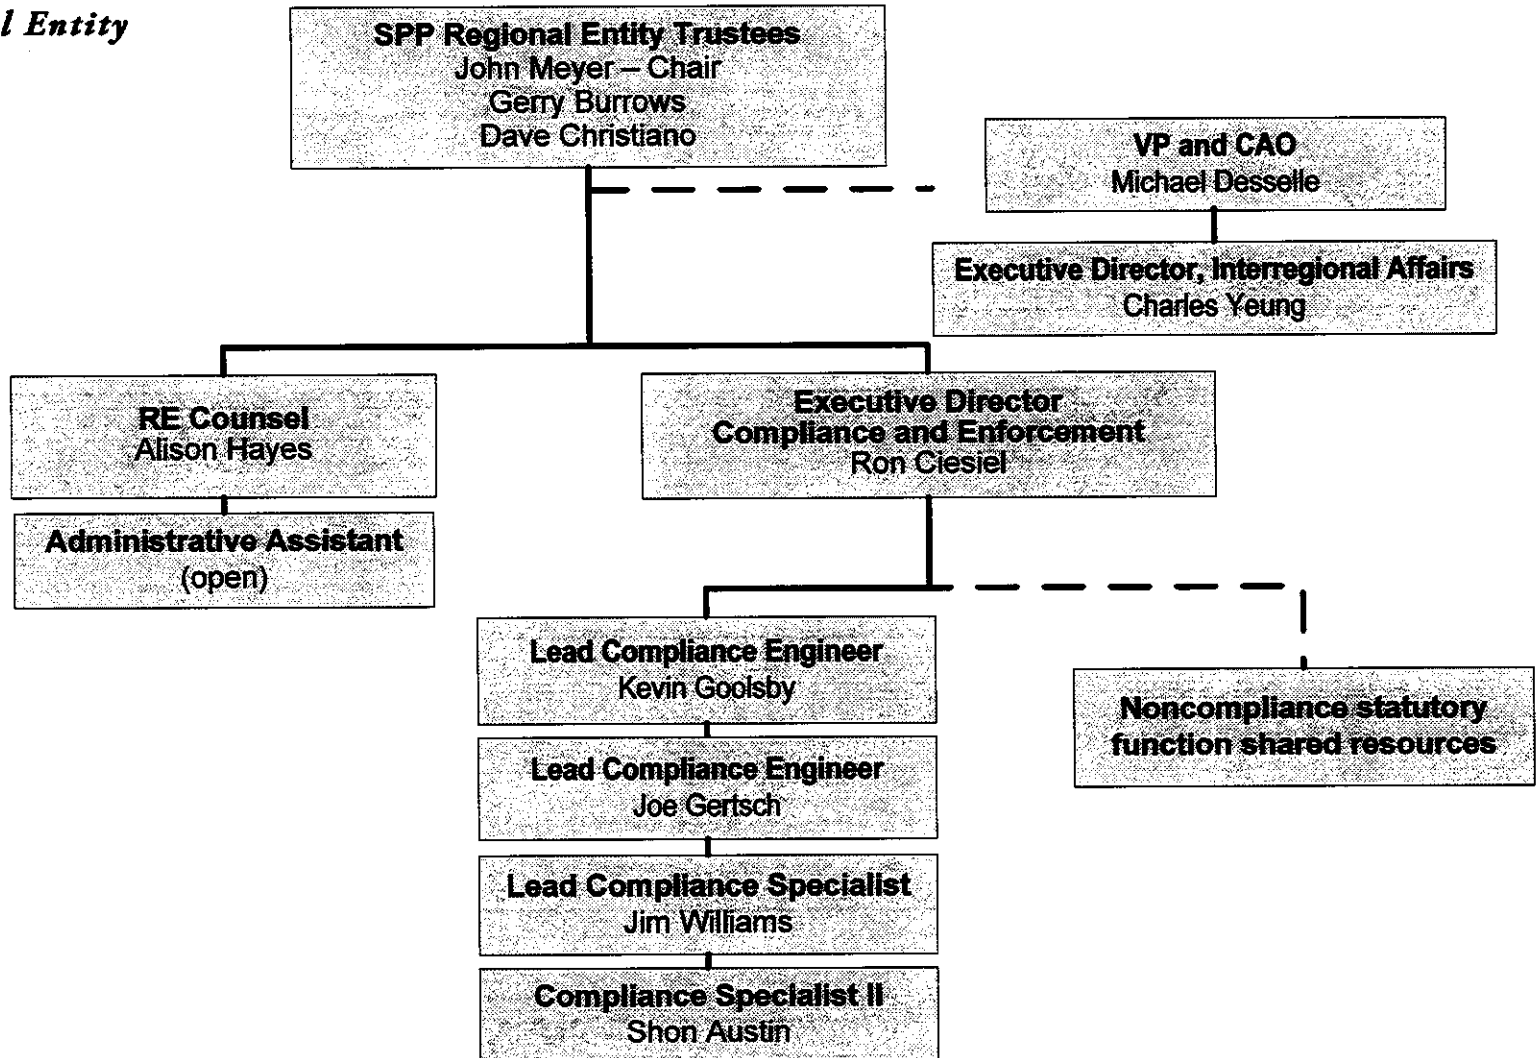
l Entity

SPP Regional Entity Trustees
John Meyer – Chair
Gerry Burrows
Dave Christiano

VP and CAO
Michael Desselle

Executive Director, Interregional Affairs
Charles Yeung

RE Counsel
Alison Hayes

Administrative Assistant
(open)

Executive Director
Compliance and Enforcement
Ron Ciesiel

Lead Compliance Engineer
Kevin Goolsby

Lead Compliance Engineer
Joe Gertsch

Lead Compliance Specialist
Jim Williams

Compliance Specialist II
Shon Austin

Noncompliance statutory function shared resources